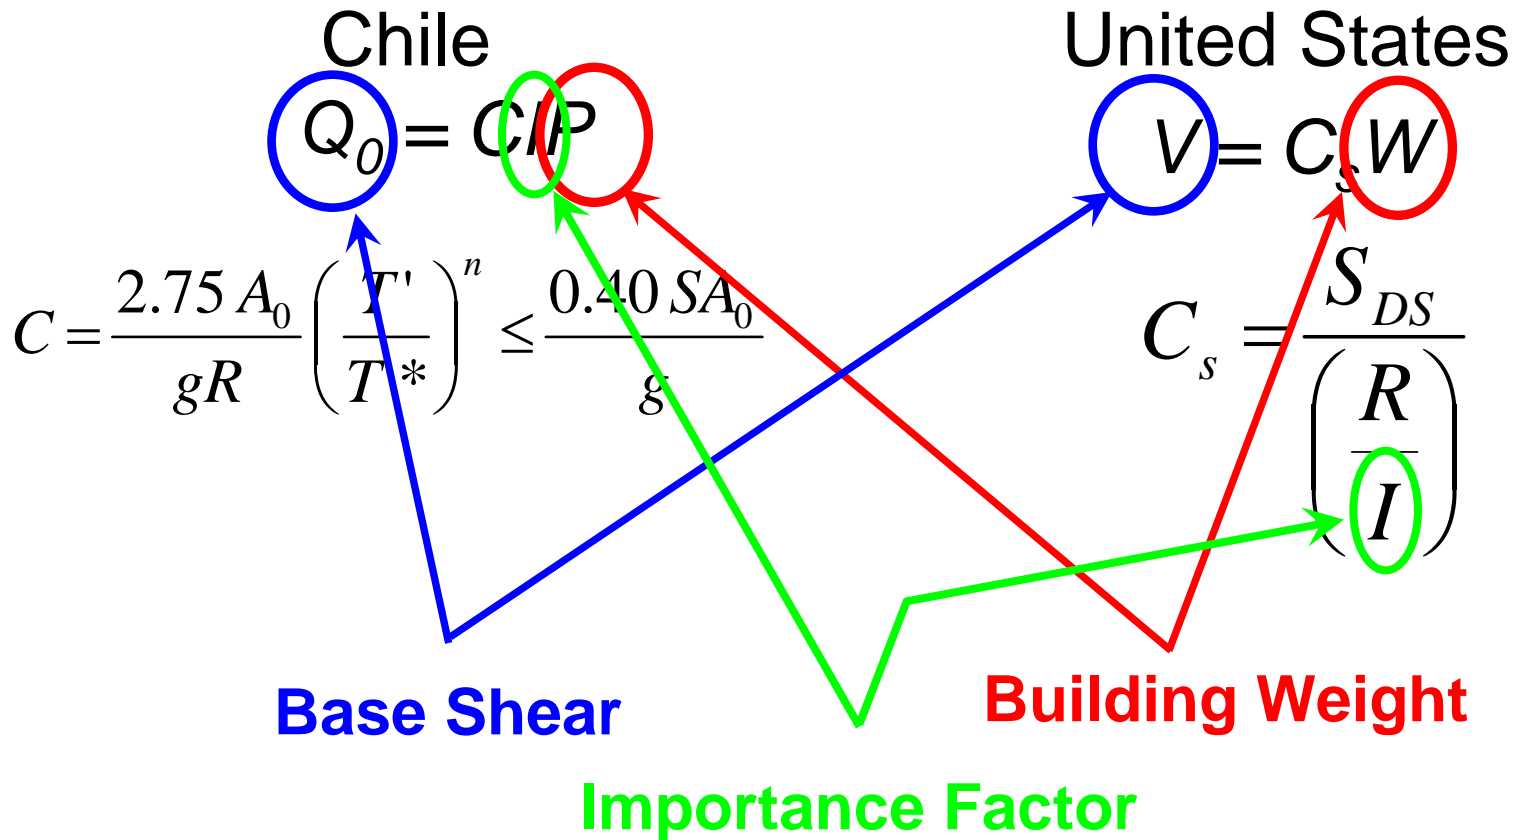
Chile

$Q_0 = CIP$

$C = \frac{2.75 A_0}{gR}\left(\frac{T'}{T^*}\right)^n \leq \frac{0.40 S A_0}{g}$

United States

$V = C_s W$

$C_s = \frac{S_{DS}}{\left(\frac{R}{I}\right)}$

Base Shear

Building Weight

Importance Factor